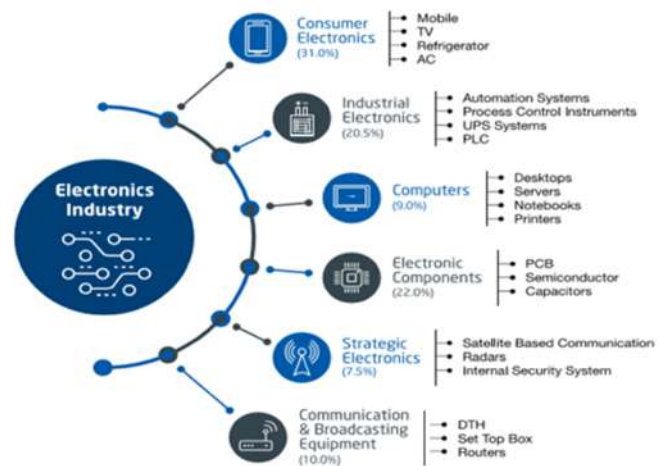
Electronics Industry

Consumer Electronics (31.0%)
Mobile
TV
Refrigerator
AC

Industrial Electronics (20.5%)
Automation Systems
Process Control Instruments
UPS Systems
PLC

Computers (9.0%)
Desktops
Servers
Notebooks
Printers

Electronic Components (22.0%)
PCB
Semiconductor
Capacitors

Strategic Electronics (7.5%)
Satellite Based Communication
Radars
Internal Security System

Communication & Broadcasting Equipment (10.0%)
DTH
Set Top Box
Routers